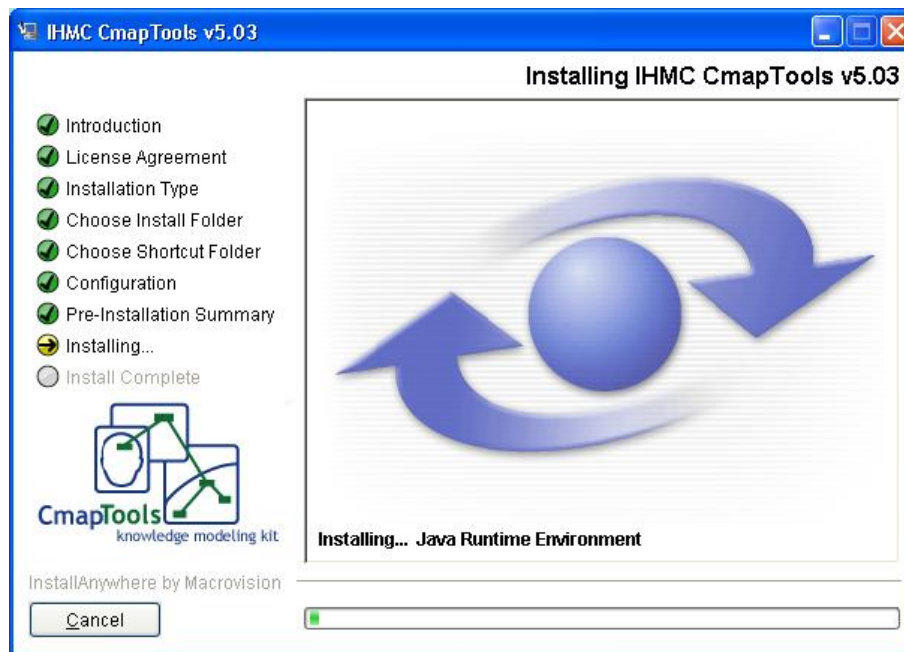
IHMC CmapTools v5.03

Installing IHMC CmapTools v5.03

Introduction
License Agreement
Installation Type
Choose Install Folder
Choose Shortcut Folder
Configuration
Pre-Installation Summary
Installing...
Install Complete

CmapTools
knowledge modeling kit

Installing... Java Runtime Environment

InstallAnywhere by Macrovision

Cancel